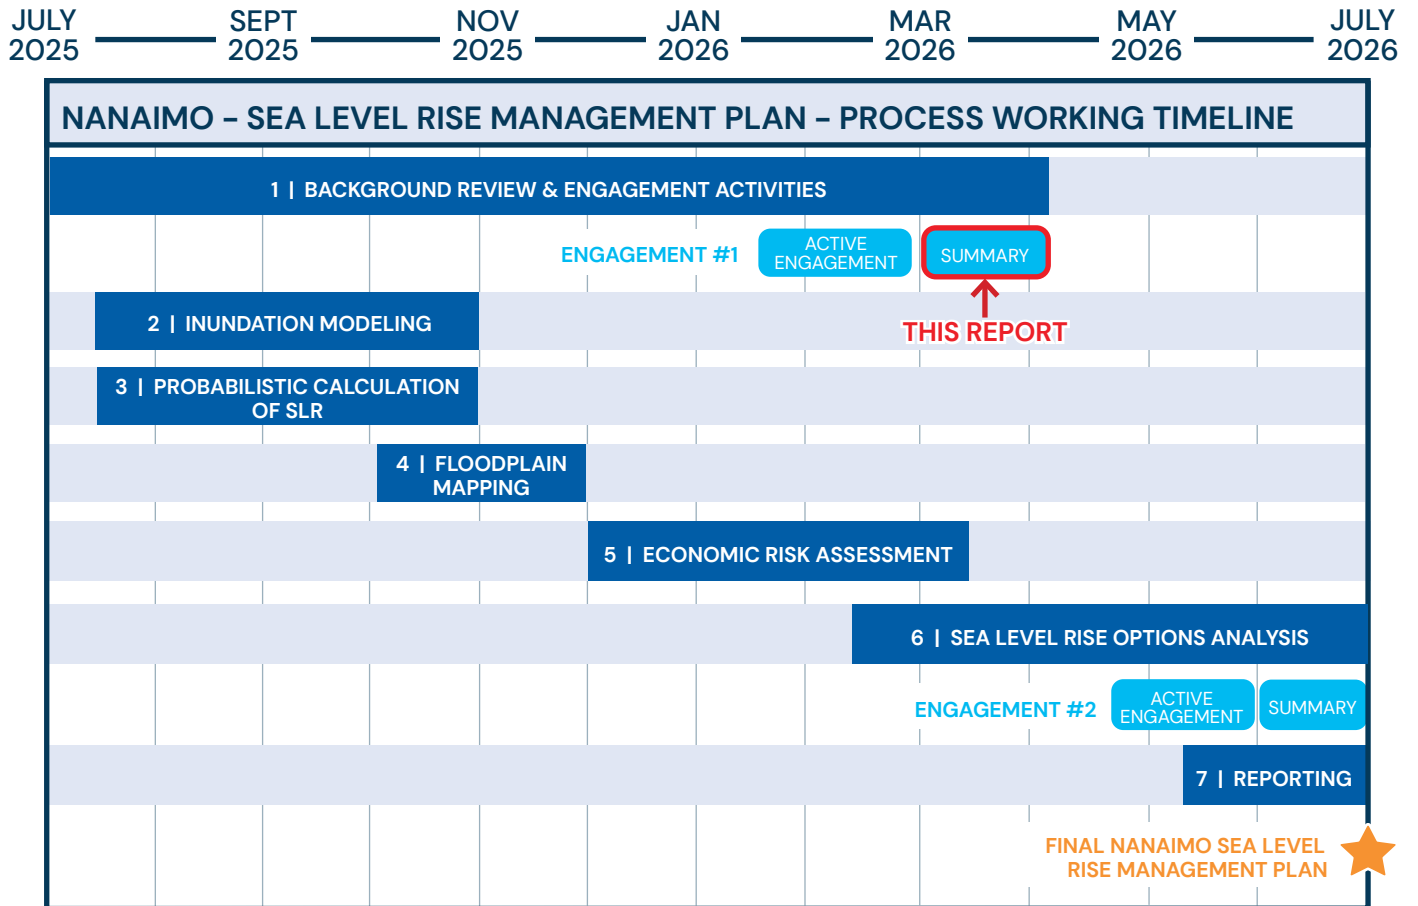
JULY 2025 SEPT 2025 NOV 2025 JAN 2026 MAR 2026 MAY 2026 JULY 2026

NANAIMO – SEA LEVEL RISE MANAGEMENT PLAN – PROCESS WORKING TIMELINE

1 | BACKGROUND REVIEW & ENGAGEMENT ACTIVITIES

ENGAGEMENT #1 ACTIVE ENGAGEMENT SUMMARY

THIS REPORT

2 | INUNDATION MODELING

3 | PROBABILISTIC CALCULATION OF SLR

4 | FLOODPLAIN MAPPING

5 | ECONOMIC RISK ASSESSMENT

6 | SEA LEVEL RISE OPTIONS ANALYSIS

ENGAGEMENT #2 ACTIVE ENGAGEMENT SUMMARY

7 | REPORTING

FINAL NANAIMO SEA LEVEL RISE MANAGEMENT PLAN